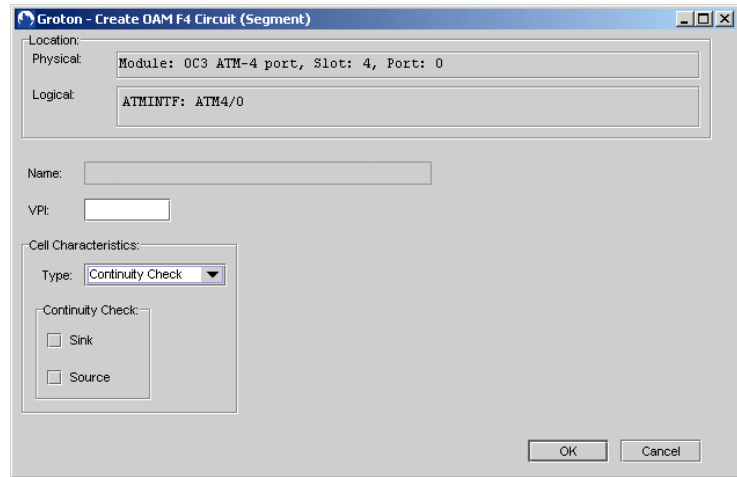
Groton - Create OAM F4 Circuit (Segment)

Location:

Physical: Module: OC3 ATM-4 port, Slot: 4, Port: 0

Logical: ATMINTF: ATM4/0

Name:

VPI:

Cell Characteristics:

Type: Continuity Check

Continuity Check:

Sink

Source

OK

Cancel